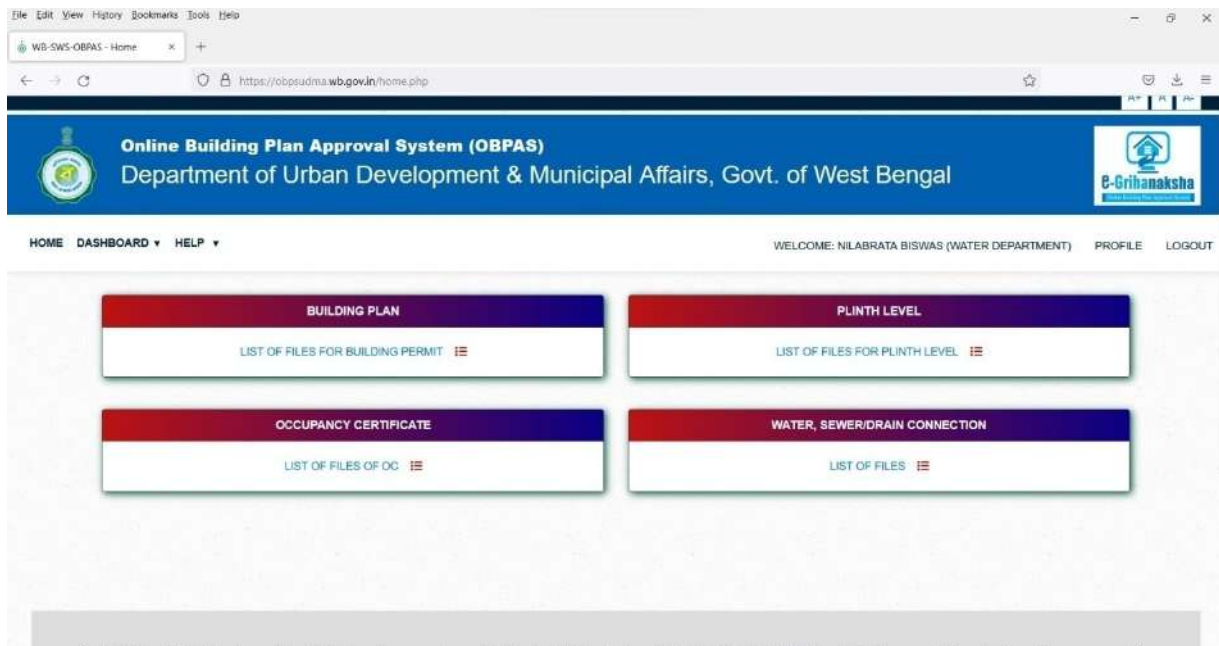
File Edit View History Bookmarks Tools Help

WB-SWS-OBPAS - Home × +

https://obpsudma.wb.gov.in/home.php

A+ A A-

Online Building Plan Approval System (OBPAS)
Department of Urban Development & Municipal Affairs, Govt. of West Bengal

e-Grihanaksha

HOME DASHBOARD ▾ HELP ▾

WELCOME: NILABRATA BISWAS (WATER DEPARTMENT) PROFILE LOGOUT

BUILDING PLAN
LIST OF FILES FOR BUILDING PERMIT

PLINTH LEVEL
LIST OF FILES FOR PLINTH LEVEL

OCCUPANCY CERTIFICATE
LIST OF FILES OF OC

WATER, SEWER/DRAIN CONNECTION
LIST OF FILES